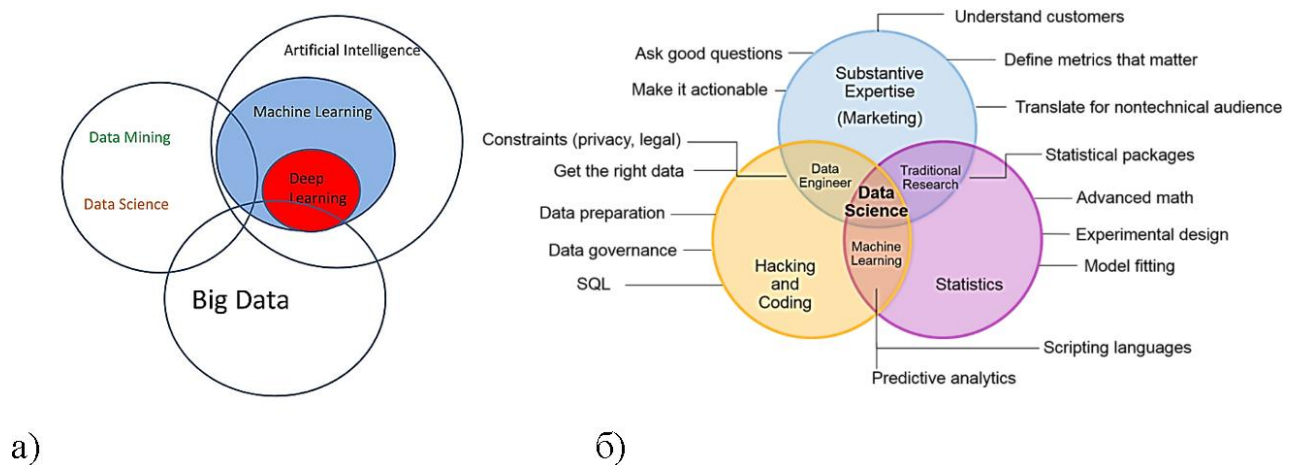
Artificial Intelligence

Machine Learning

Data Mining

Deep Learning

Data Science

Big Data

a)

Understand customers

Ask good questions

Define metrics that matter

Make it actionable

Substantive Expertise (Marketing)

Translate for nontechnical audience

Constraints (privacy, legal)

Get the right data

Data Engineer

Traditional Research

Statistical packages

Data Science

Advanced math

Data preparation

Machine Learning

Experimental design

Data governance

Hacking and Coding

Model fitting

SQL

Statistics

Scripting languages

Predictive analytics

б)